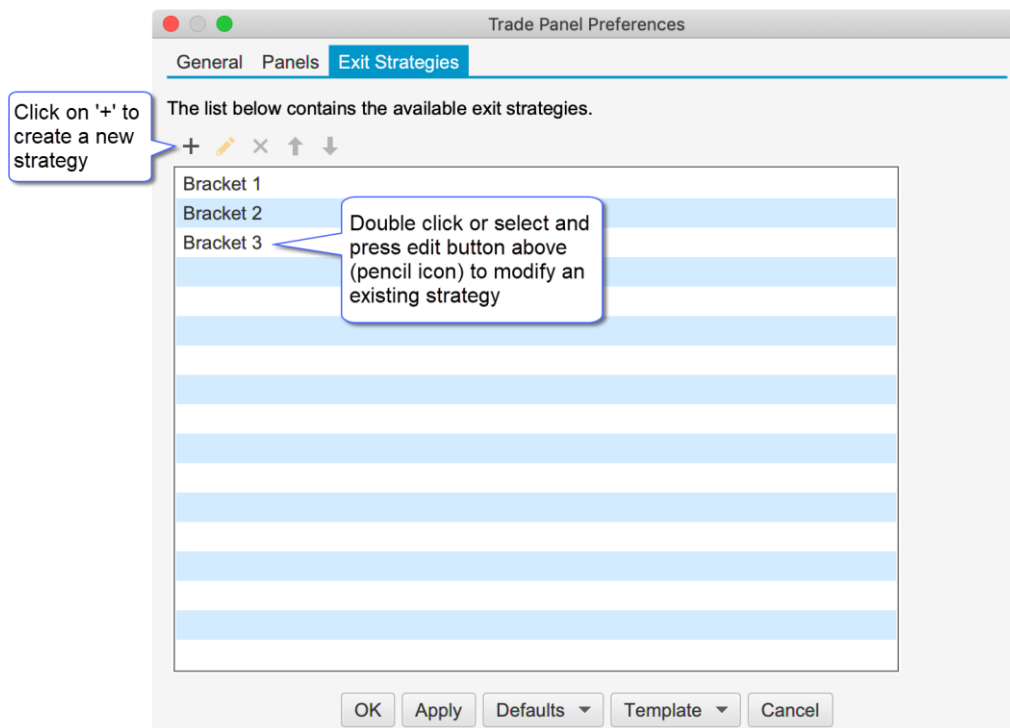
Trade Panel Preferences

General Panels Exit Strategies

Click on '+' to create a new strategy

The list below contains the available exit strategies.

+ ✎ × ↑ ↓

Bracket 1
Bracket 2
Bracket 3

Double click or select and press edit button above (pencil icon) to modify an existing strategy

OK Apply Defaults Template Cancel